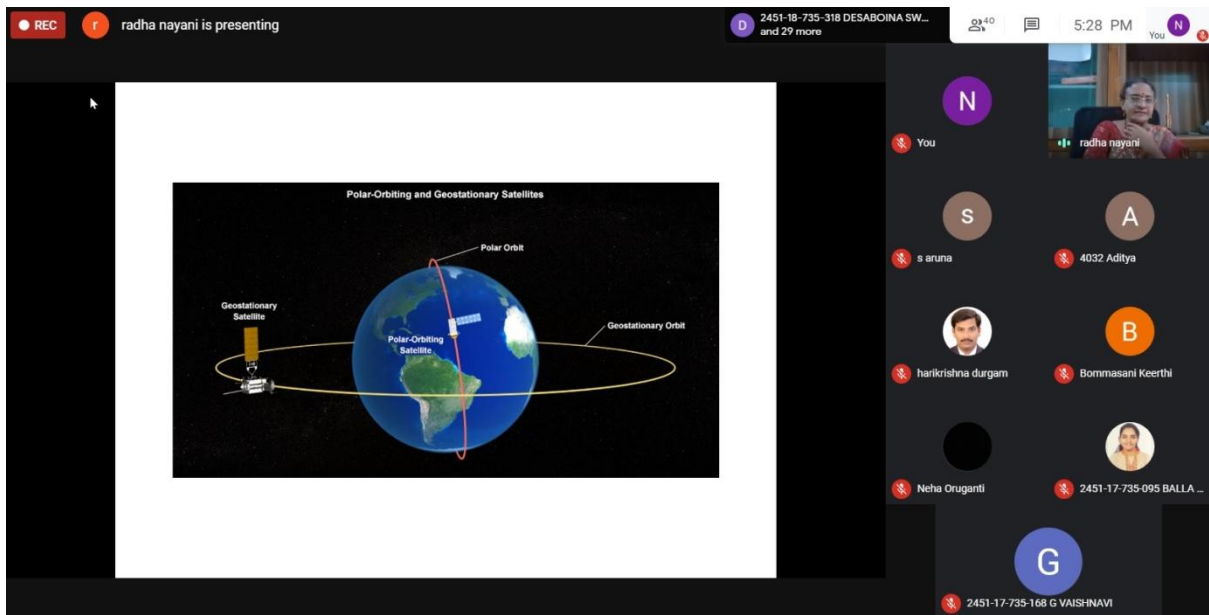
REC r radha nayani is presenting

D 2451-18-735-318 DESABOINA SW... and 29 more

40

5:28 PM You N

Polar-Orbiting and Geostationary Satellites

Polar Orbit

Geostationary Satellite

Polar-Orbiting Satellite

Geostationary Orbit

N

You

radha nayani

S

s aruna

A

4032 Aditya

harikrishna durgam

B

Bommasani Keerthi

Neha Oruganti

2451-17-735-095 BALLA ...

G

2451-17-735-168 G VAISHNAVI